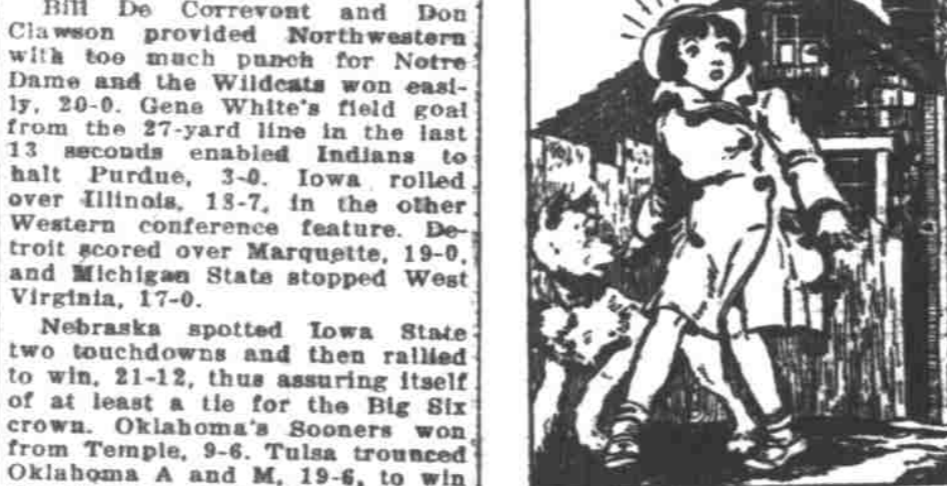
Bill De Correvont and Don Clawson provided Northwestern with too much punch for Notre Dame and the Wildcats won easily, 20-0. Gene White's field goal from the 27-yard line in the last 13 seconds enabled Indians to halt Purdue, 3-0. Iowa rolled over Illinois, 13-7, in the other Western conference feature. Detroit scored over Marquette, 19-0, and Michigan State stopped West Virginia, 17-0.

Nebraska spotted Iowa State two touchdowns and then rallied to win, 21-12, thus assuring itself of at least a tie for the Big Six crown. Oklahoma's Sooners won from Temple, 9-6. Tulsa trounced Oklahoma A and M, 19-6, to win